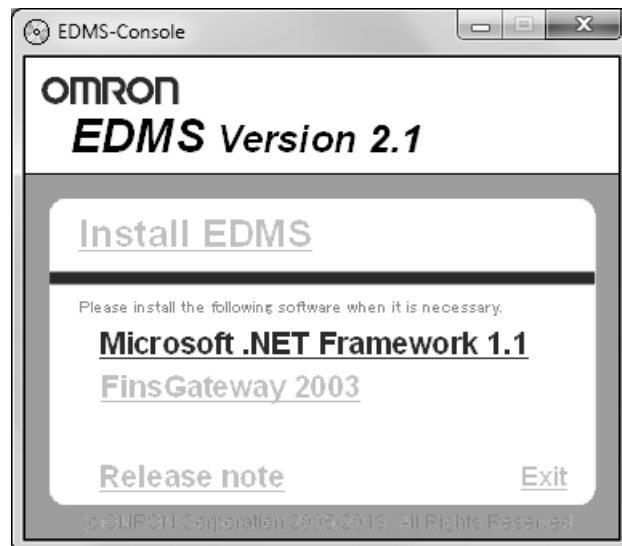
EDMS-Console

OMRON
EDMS Version 2.1

Install EDMS

Please install the following software when it is necessary.

Microsoft .NET Framework 1.1

FinsGateway 2003

Release note

Exit

(C)OMRON Corporation 2005-2013. All Rights Reserved.